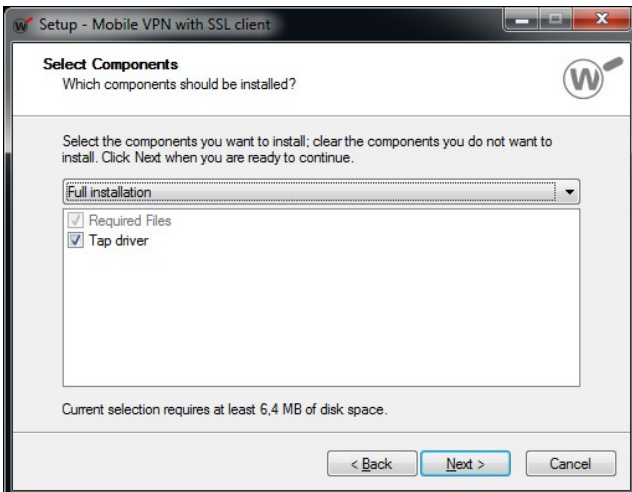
Setup - Mobile VPN with SSL client

Select Components
Which components should be installed?

Select the components you want to install; clear the components you do not want to install. Click Next when you are ready to continue.

Full installation

Required Files
Tap driver

Current selection requires at least 6,4 MB of disk space.

< Back
Next >
Cancel